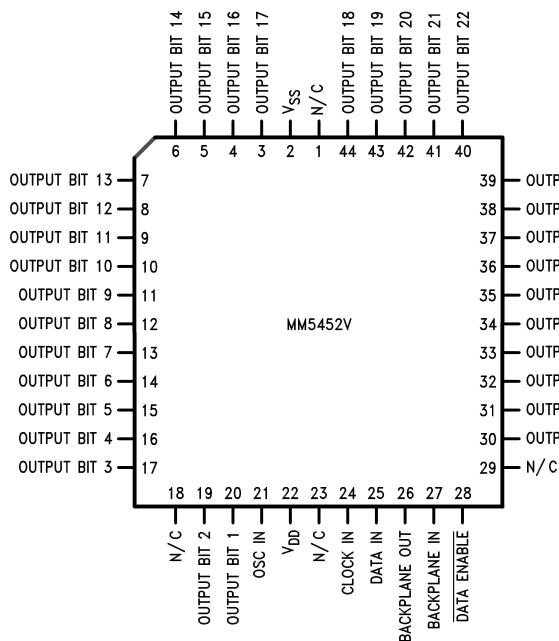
OUTPUT BIT 14
OUTPUT BIT 15
OUTPUT BIT 16
OUTPUT BIT 17
$V_{SS}$
N/C
OUTPUT BIT 18
OUTPUT BIT 19
OUTPUT BIT 20
OUTPUT BIT 21
OUTPUT BIT 22

6 5 4 3 2 1 44 43 42 41 40

OUTPUT BIT 13 7
OUTPUT BIT 12 8
OUTPUT BIT 11 9
OUTPUT BIT 10 10
OUTPUT BIT 9 11
OUTPUT BIT 8 12
OUTPUT BIT 7 13
OUTPUT BIT 6 14
OUTPUT BIT 5 15
OUTPUT BIT 4 16
OUTPUT BIT 3 17

MM5452V

39 OUTP
38 OUTP
37 OUTP
36 OUTP
35 OUTP
34 OUTP
33 OUTP
32 OUTP
31 OUTP
30 OUTP
29 N/C

18 19 20 21 22 23 24 25 26 27 28

N/C
OUTPUT BIT 2
OUTPUT BIT 1
OSC IN
$V_{DD}$
N/C
CLOCK IN
DATA IN
BACKPLANE OUT
BACKPLANE IN
$\overline{\text{DATA ENABLE}}$